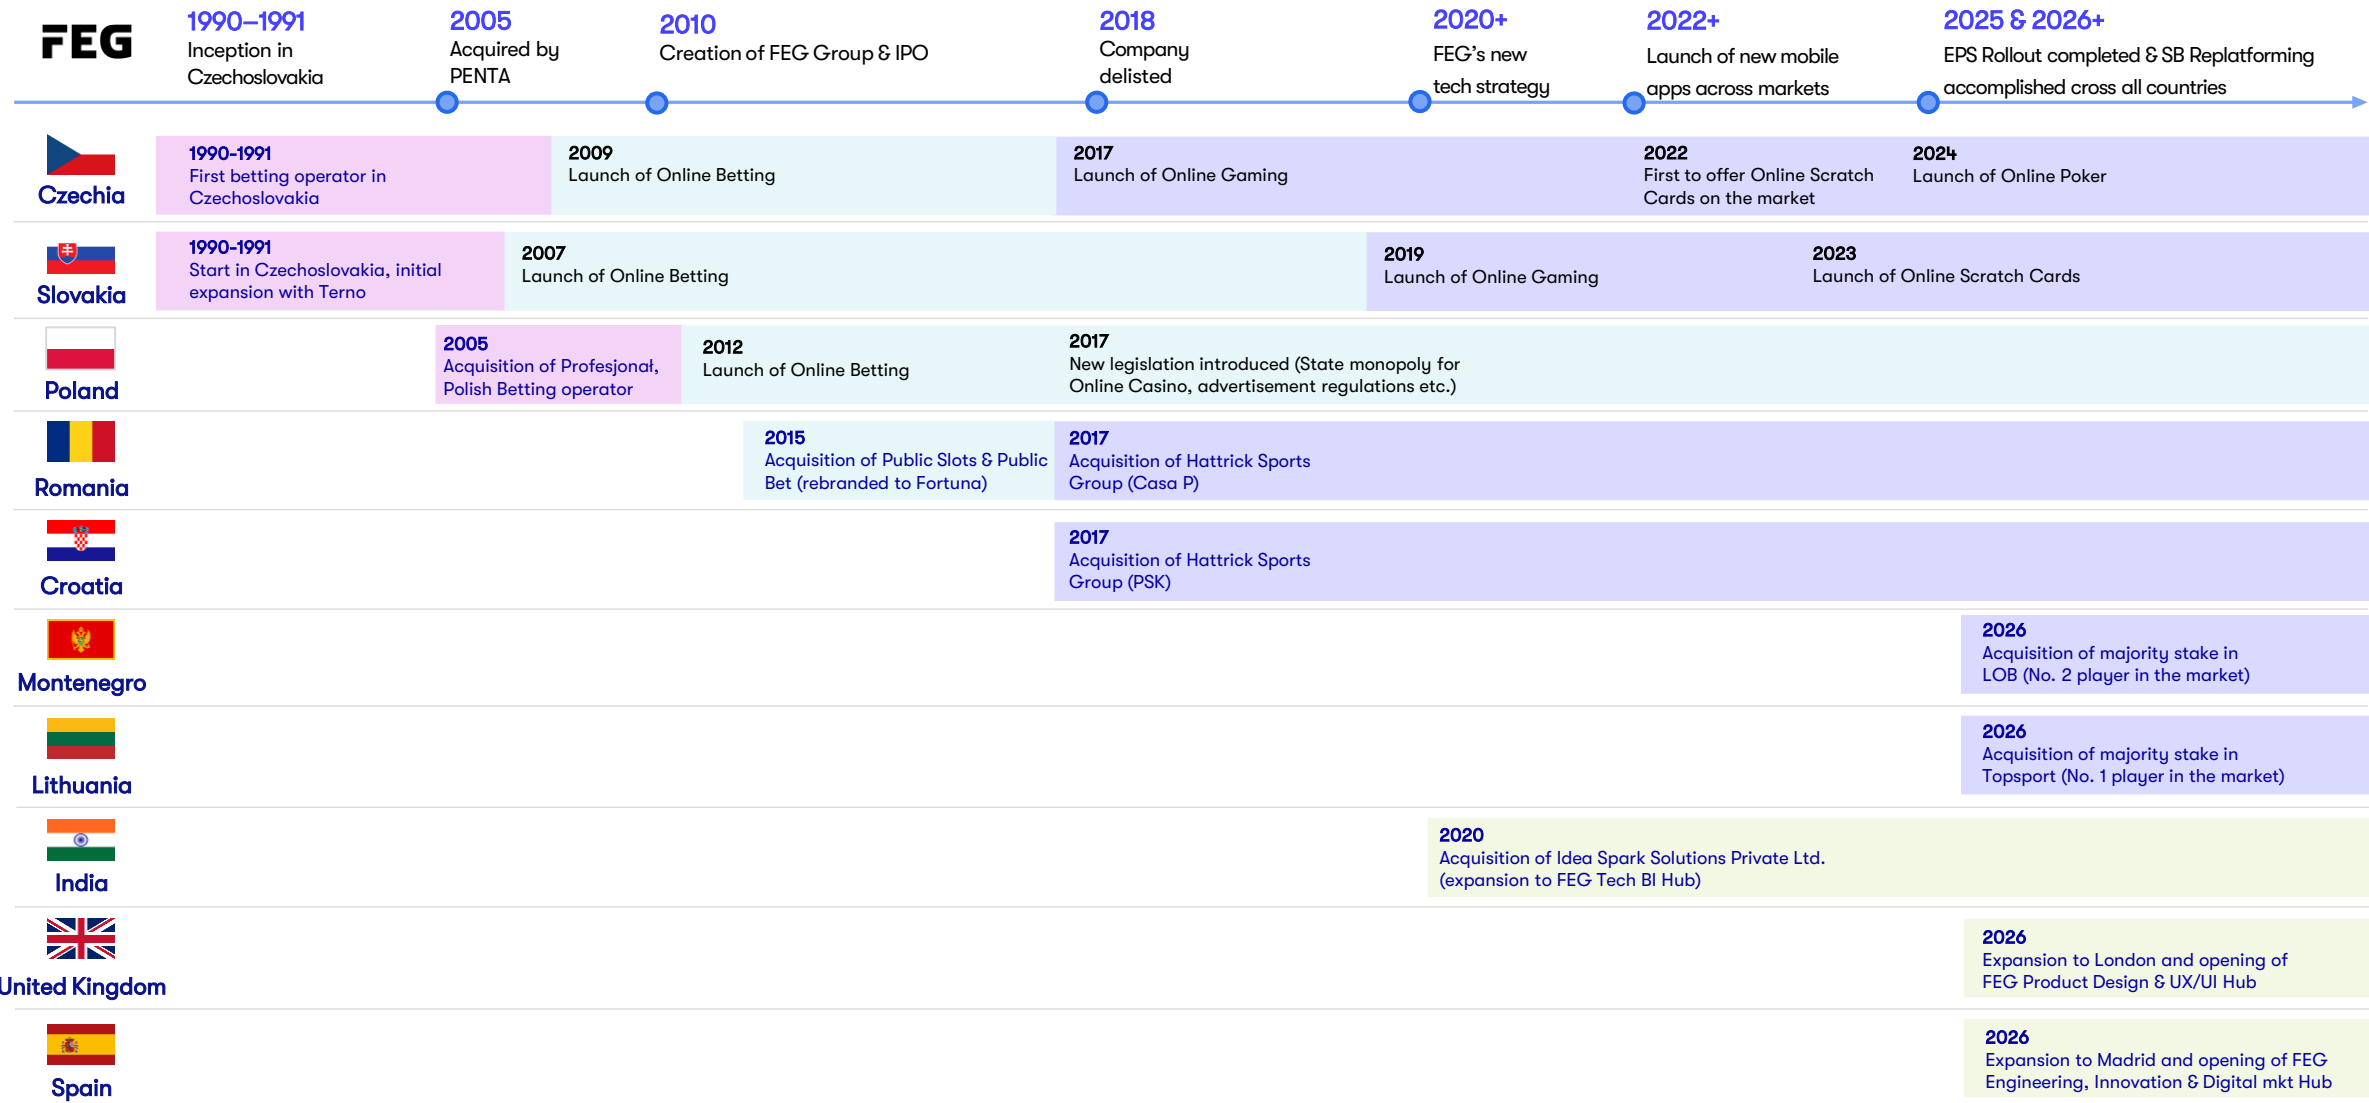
FEG

1990–1991
Inception in Czechoslovakia

2005
Acquired by PENTA

2010
Creation of FEG Group & IPO

2018
Company delisted

2020+
FEG's new tech strategy

2022+
Launch of new mobile apps across markets

2025 & 2026+
EPS Rollout completed & SB Replatforming accomplished cross all countries

Czechia

1990-1991
First betting operator in Czechoslovakia

2009
Launch of Online Betting

2017
Launch of Online Gaming

2022
First to offer Online Scratch Cards on the market

2024
Launch of Online Poker

Slovakia

1990-1991
Start in Czechoslovakia, initial expansion with Terno

2007
Launch of Online Betting

2019
Launch of Online Gaming

2023
Launch of Online Scratch Cards

Poland

2005
Acquisition of Profesjonał, Polish Betting operator

2012
Launch of Online Betting

2017
New legislation introduced (State monopoly for Online Casino, advertisement regulations etc.)

Romania

2015
Acquisition of Public Slots & Public Bet (rebranded to Fortuna)

2017
Acquisition of Hattrick Sports Group (Casa P)

Croatia

2017
Acquisition of Hattrick Sports Group (PSK)

Montenegro

2026
Acquisition of majority stake in LOB (No. 2 player in the market)

Lithuania

2026
Acquisition of majority stake in Topsport (No. 1 player in the market)

India

2020
Acquisition of Idea Spark Solutions Private Ltd. (expansion to FEG Tech BI Hub)

United Kingdom

2026
Expansion to London and opening of FEG Product Design & UX/UI Hub

Spain

2026
Expansion to Madrid and opening of FEG Engineering, Innovation & Digital mkt Hub